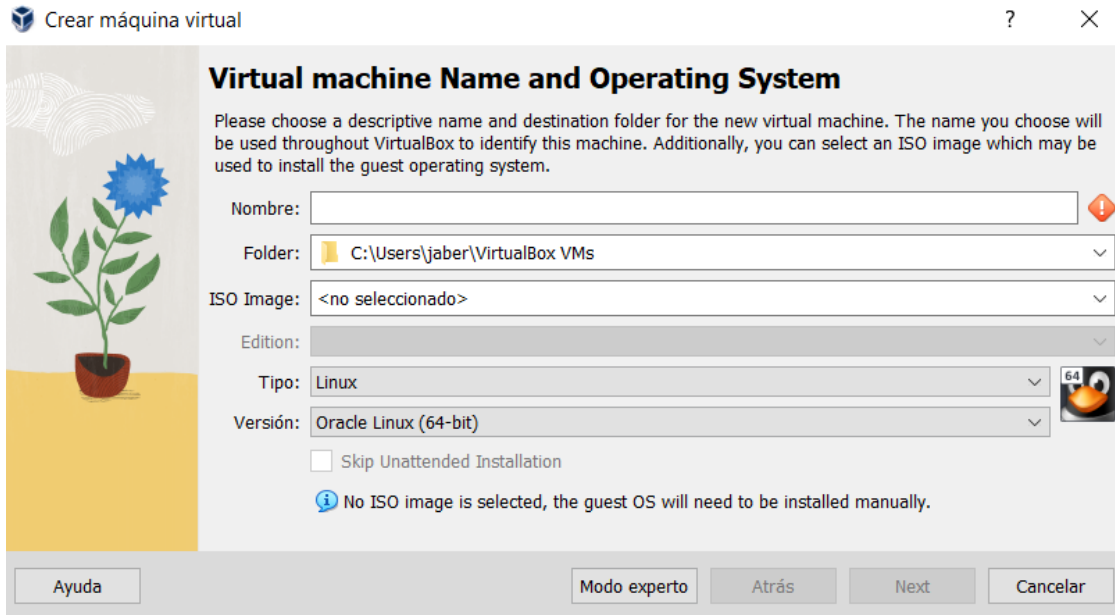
Crear máquina virtual

?

Virtual machine Name and Operating System

Please choose a descriptive name and destination folder for the new virtual machine. The name you choose will be used throughout VirtualBox to identify this machine. Additionally, you can select an ISO image which may be used to install the guest operating system.

Nombre:

Folder: C:\Users\jaber\VirtualBox VMs

ISO Image: <no seleccionado>

Edition:

Tipo: Linux

64

Versión: Oracle Linux (64-bit)

Skip Unattended Installation

No ISO image is selected, the guest OS will need to be installed manually.

Ayuda

Modo experto

Atrás

Next

Cancelar